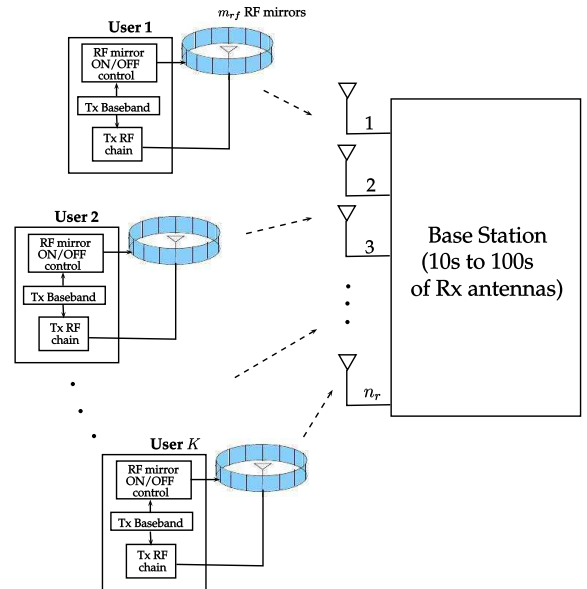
User 1

$m_{rf}$ RF mirrors

RF mirror ON/OFF control

Tx Baseband

Tx RF chain

User 2

RF mirror ON/OFF control

Tx Baseband

Tx RF chain

User $K$

RF mirror ON/OFF control

Tx Baseband

Tx RF chain

1

2

3

$n_r$

Base Station (10s to 100s of Rx antennas)